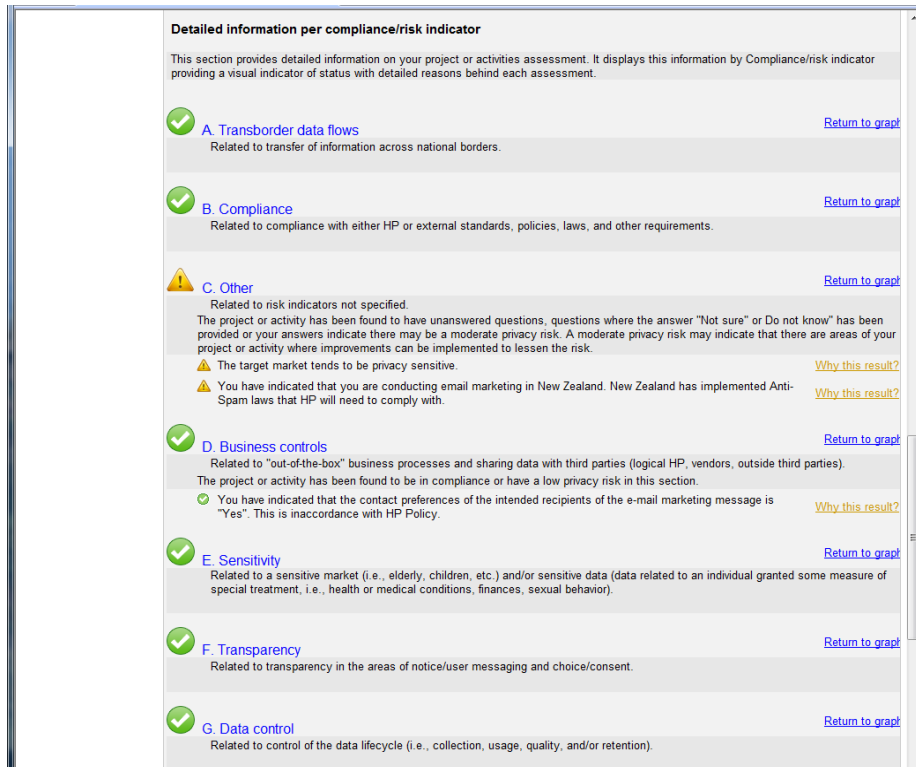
Detailed information per compliance/risk indicator

This section provides detailed information on your project or activities assessment. It displays this information by Compliance/risk indicator providing a visual indicator of status with detailed reasons behind each assessment.

A. Transborder data flows
Return to graph
Related to transfer of information across national borders.

B. Compliance
Return to graph
Related to compliance with either HP or external standards, policies, laws, and other requirements.

C. Other
Return to graph
Related to risk indicators not specified.
The project or activity has been found to have unanswered questions, questions where the answer "Not sure" or Do not know" has been provided or your answers indicate there may be a moderate privacy risk. A moderate privacy risk may indicate that there are areas of your project or activity where improvements can be implemented to lessen the risk.
The target market tends to be privacy sensitive.
Why this result?
You have indicated that you are conducting email marketing in New Zealand. New Zealand has implemented Anti-Spam laws that HP will need to comply with.
Why this result?

D. Business controls
Return to graph
Related to "out-of-the-box" business processes and sharing data with third parties (logical HP, vendors, outside third parties).
The project or activity has been found to be in compliance or have a low privacy risk in this section.
You have indicated that the contact preferences of the intended recipients of the e-mail marketing message is "Yes". This is inaccordance with HP Policy.
Why this result?

E. Sensitivity
Return to graph
Related to a sensitive market (i.e., elderly, children, etc.) and/or sensitive data (data related to an individual granted some measure of special treatment, i.e., health or medical conditions, finances, sexual behavior).

F. Transparency
Return to graph
Related to transparency in the areas of notice/user messaging and choice/consent.

G. Data control
Return to graph
Related to control of the data lifecycle (i.e., collection, usage, quality, and/or retention).